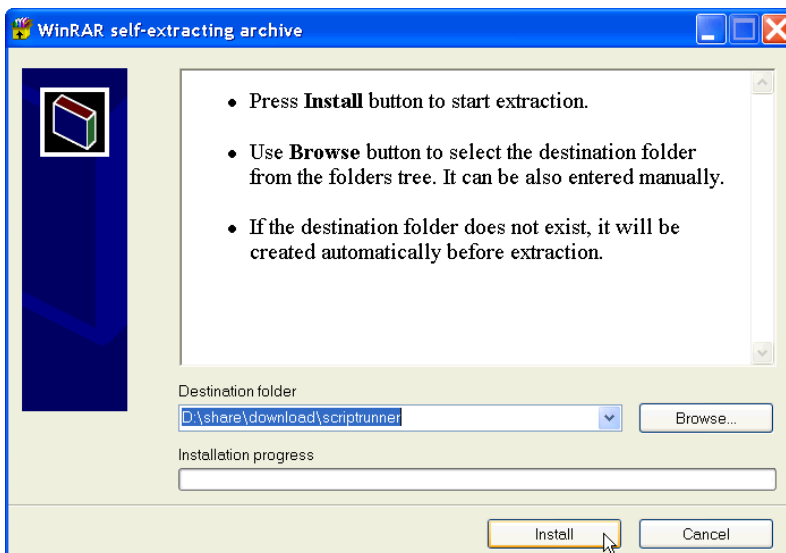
WinRAR self-extracting archive

- Press **Install** button to start extraction.

- Use **Browse** button to select the destination folder from the folders tree. It can be also entered manually.

- If the destination folder does not exist, it will be created automatically before extraction.

Destination folder

D:\share\download\scriptrunner

Browse...

Installation progress

Install

Cancel